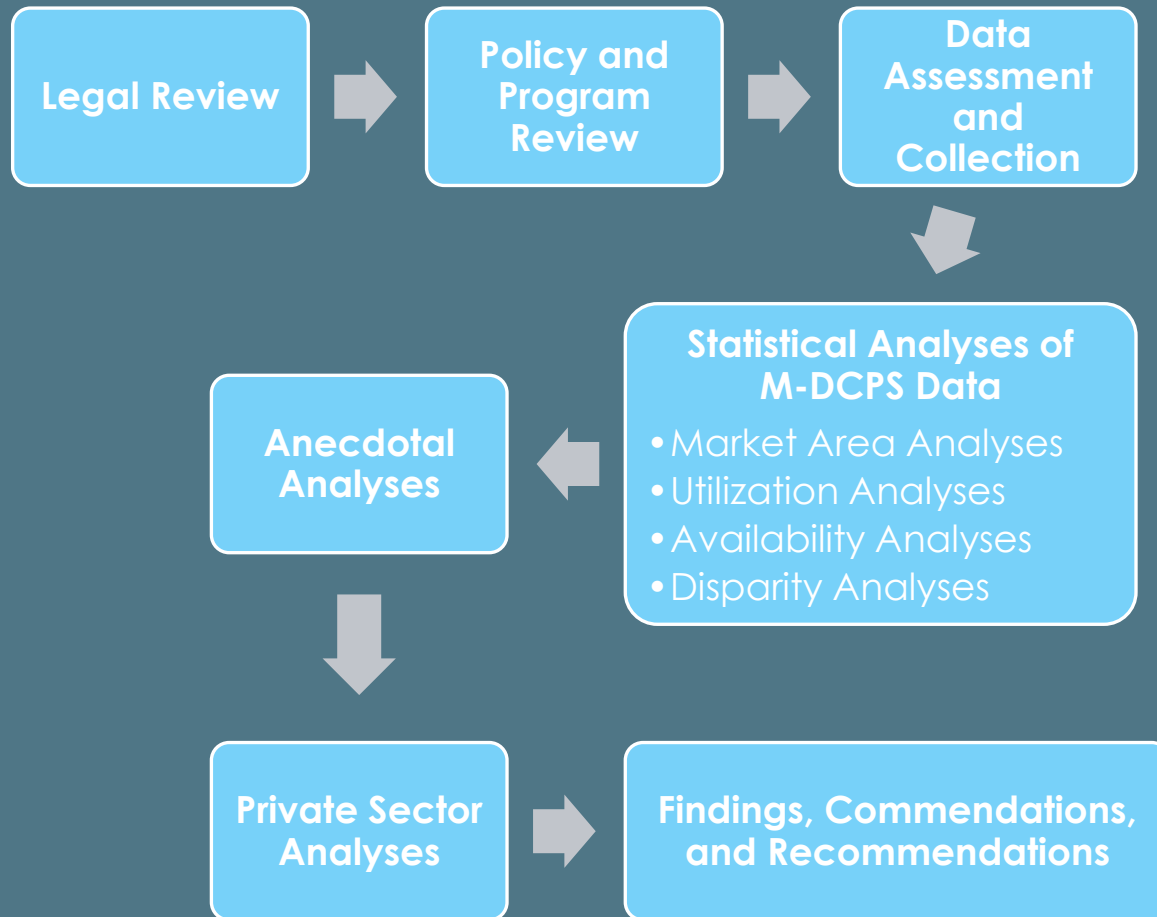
Legal Review

Policy and Program Review

Data Assessment and Collection

Statistical Analyses of M-DCPS Data

- Market Area Analyses
- Utilization Analyses
- Availability Analyses
- Disparity Analyses

Anecdotal Analyses

Private Sector Analyses

Findings, Commendations, and Recommendations